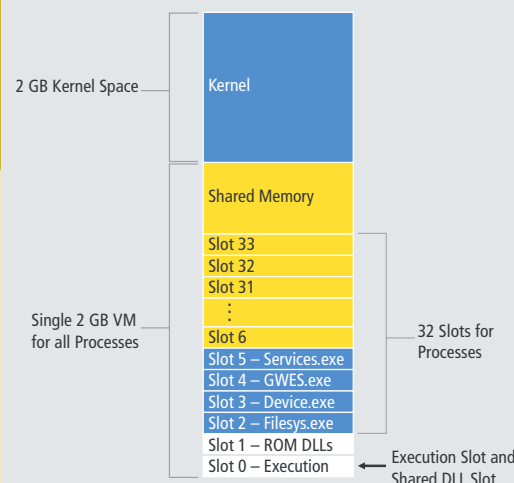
2 GB Kernel Space

Kernel

Shared Memory

Slot 33
Slot 32
Slot 31
⋮
Slot 6
Slot 5 – Services.exe
Slot 4 – GWES.exe
Slot 3 – Device.exe
Slot 2 – Filesys.exe
Slot 1 – ROM DLLs
Slot 0 – Execution

Single 2 GB VM for all Processes

32 Slots for Processes

Execution Slot and Shared DLL Slot